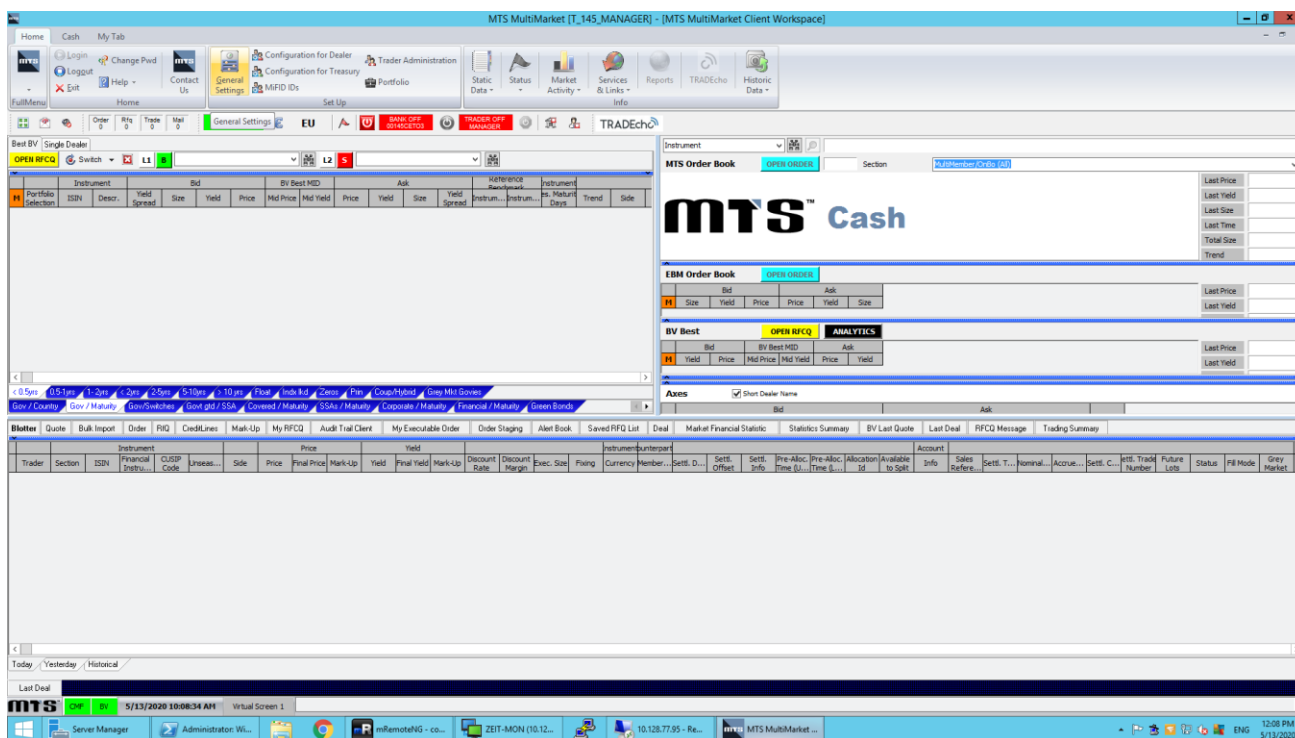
MTS MultiMarket [T_145_MANAGER] - [MTS MultiMarket Client Workspace]

Home Cash My Tab

FullMenu | Login | Logout | Exit | Change Pwd | Help | Contact Us | Home

General Settings | Configuration for Dealer | Configuration for Treasury | MiFID IDs | Trader Administration | Portfolio | Set Up

Static Data | Status | Market Activity | Services & Links | Reports | TRADEcho | Historic Data | Info

Order 0 | Rfq 0 | Trade 0 | Mail 0 | General Settings | EU | BANK OFF 00145CETO3 | TRADER OFF MANAGER | TRADEcho

Best BV | Single Dealer

OPEN RFCQ | Switch | L1 | B | L2 | S

| M | Portfolio Selection | Instrument ISIN | Descr. | Bid Yield Spread | Size | Yield | Price | BV Best MID Mid Price | Mid Yield | Ask Price | Yield | Size | Yield Spread | Reference Benchmark Instrum... | Instrum... | Instrument es. Maturit Days | Trend | Side |
|---|---|---|---|---|---|---|---|---|---|---|---|---|---|---|---|---|---|---|

< 0.5yrs | 0.5-1yrs | 1-2yrs | < 2yrs | 2-5yrs | 5-10yrs | > 10 yrs | Float | Indx lkd | Zeros | Pim | Coup/Hybrid | Grey Mkt Govies

Gov / Country | Gov / Maturity | Gov/Switches | Govt gtd / SSA | Covered / Maturity | SSAs / Maturity | Corporate / Maturity | Financial / Maturity | Green Bonds

Instrument

MTS Order Book | OPEN ORDER | Section | MultiMember/OnBo (All)

MTS™ Cash

Last Price
Last Yield
Last Size
Last Time
Total Size
Trend

EBM Order Book | OPEN ORDER

| M | Bid Size | Yield | Price | Ask Price | Yield | Size |
|---|---|---|---|---|---|---|

Last Price
Last Yield

BV Best | OPEN RFCQ | ANALYTICS

| M | Bid Yield | Price | BV Best MID Mid Price | Mid Yield | Ask Price | Yield |
|---|---|---|---|---|---|---|

Last Price
Last Yield

Axes | Short Dealer Name
Bid | Ask

Blotter | Quote | Bulk Import | Order | RfQ | CreditLines | Mark-Up | My RFCQ | Audit Trail Client | My Executable Order | Order Staging | Alert Book | Saved RFQ List | Deal | Market Financial Statistic | Statistics Summary | BV Last Quote | Last Deal | RFCQ Message | Trading Summary

| Trader | Section | Instrument ISIN | Financial Instru... | CUSIP Code | Unseas... | Side | Price | Price Final Price | Mark-Up | Yield | Yield Final Yield | Mark-Up | Discount Rate | Discount Margin | Exec. Size | Fixing | Currency | Instrument/Counterpart Member... | Settl. D... | Settl. Offset | Settl. Info | Pre-Alloc. Time (U... | Pre-Alloc. Time (L... | Allocation Id | Available to Split | Account Info | Sales Refere... | Settl. T... | Nominal... | Accrue... | Settl. C... | Settl. Trade Number | Future Lots | Status | Fill Mode | Grey Market |
|---|---|---|---|---|---|---|---|---|---|---|---|---|---|---|---|---|---|---|---|---|---|---|---|---|---|---|---|---|---|---|---|---|---|---|---|---|

Today | Yesterday | Historical

Last Deal

MTS | CMF | BV | 5/13/2020 10:08:34 AM | Virtual Screen 1

Server Manager | Administrator: Wi... | mRemoteNG - co... | ZEIT-MON (10.12... | 10.128.77.95 - Re... | MTS MultiMarket ... | ENG | 12:08 PM 5/13/2020